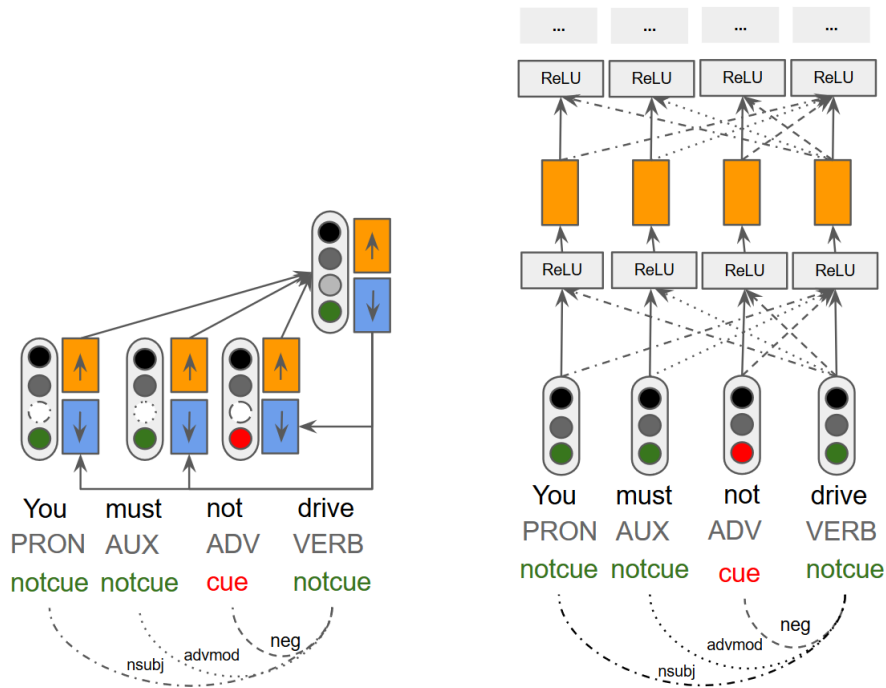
You must not drive
PRON AUX ADV VERB
notcue notcue cue notcue
nsubj advmod neg

... ... ... ...
ReLU ReLU ReLU ReLU
ReLU ReLU ReLU ReLU
You must not drive
PRON AUX ADV VERB
notcue notcue cue notcue
neg
advmod
nsubj